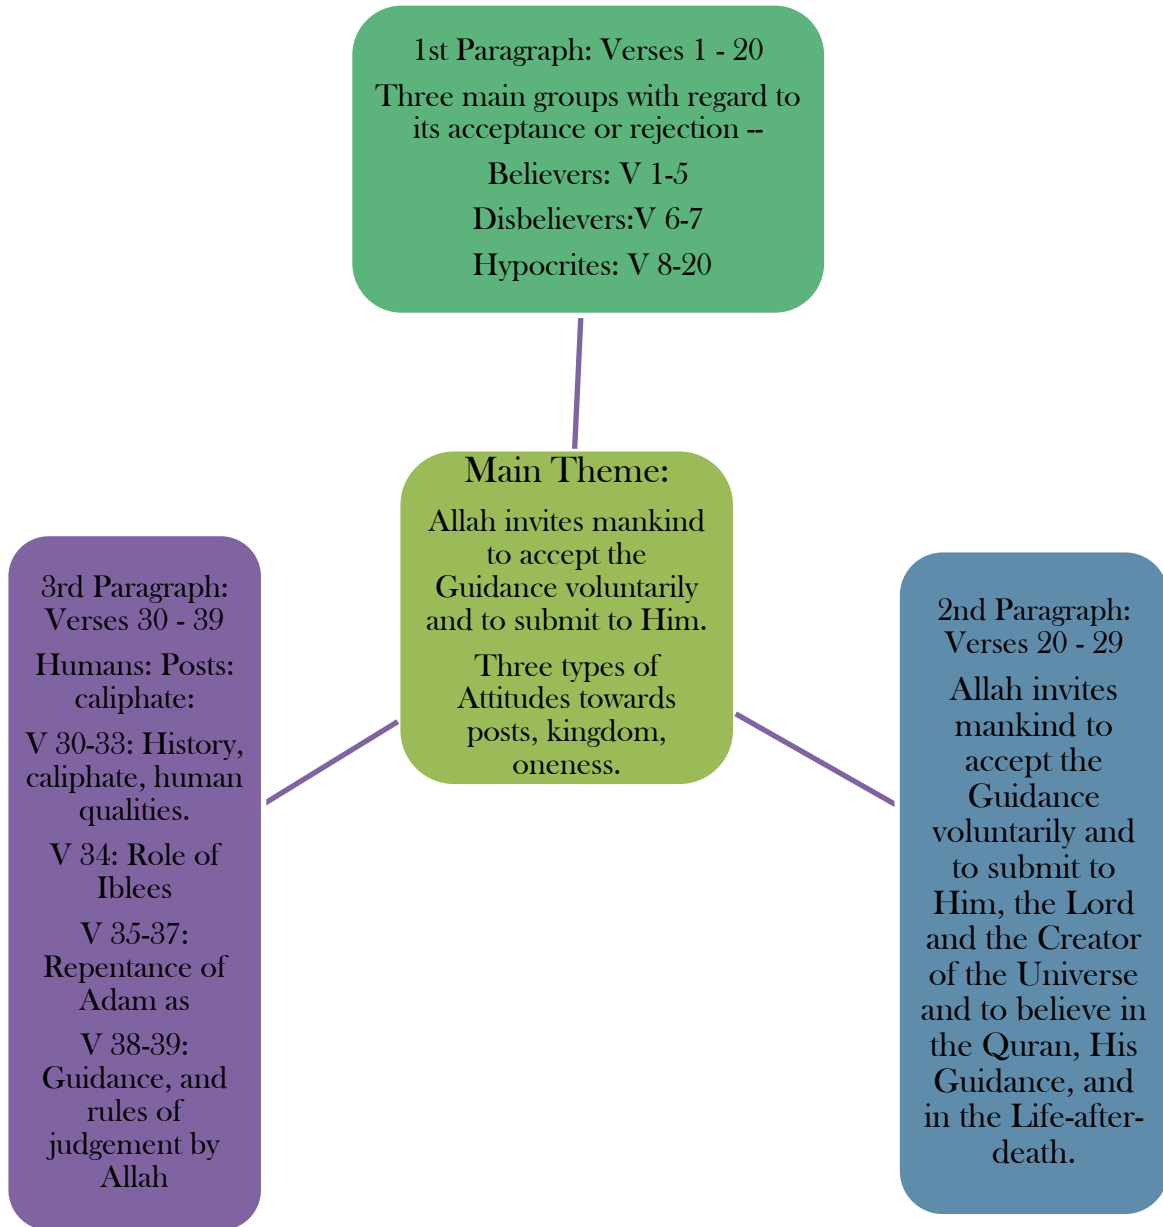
1st Paragraph: Verses 1 - 20

Three main groups with regard to its acceptance or rejection --

Believers: V 1-5

Disbelievers:V 6-7

Hypocrites: V 8-20

Main Theme:

Allah invites mankind to accept the Guidance voluntarily and to submit to Him.

Three types of Attitudes towards posts, kingdom, oneness.

3rd Paragraph: Verses 30 - 39

Humans: Posts: caliphate:

V 30-33: History, caliphate, human qualities.

V 34: Role of Iblees

V 35-37: Repentance of Adam as

V 38-39: Guidance, and rules of judgement by Allah

2nd Paragraph: Verses 20 - 29

Allah invites mankind to accept the Guidance voluntarily and to submit to Him, the Lord and the Creator of the Universe and to believe in the Quran, His Guidance, and in the Life-after-death.